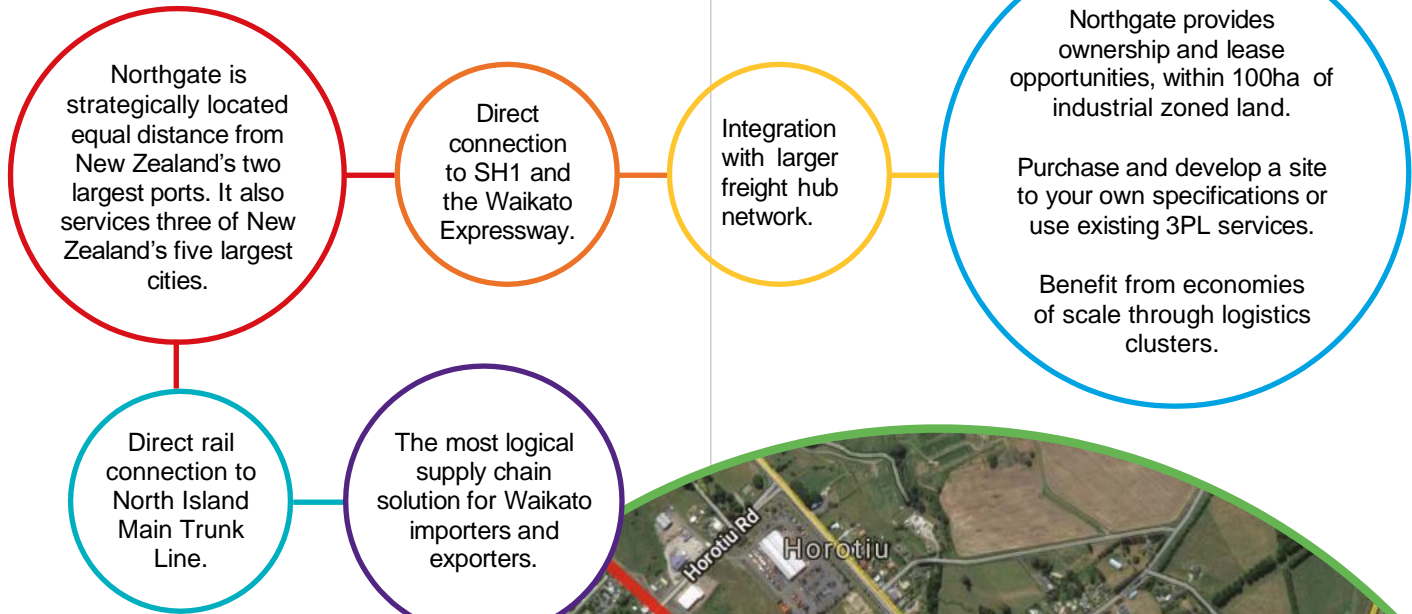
Northgate is strategically located equal distance from New Zealand's two largest ports. It also services three of New Zealand's five largest cities.

Direct connection to SH1 and the Waikato Expressway.

Integration with larger freight hub network.

Northgate provides ownership and lease opportunities, within 100ha of industrial zoned land.

Purchase and develop a site to your own specifications or use existing 3PL services.

Benefit from economies of scale through logistics clusters.

Direct rail connection to North Island Main Trunk Line.

The most logical supply chain solution for Waikato importers and exporters.

Horotiu Rd

Horotiu